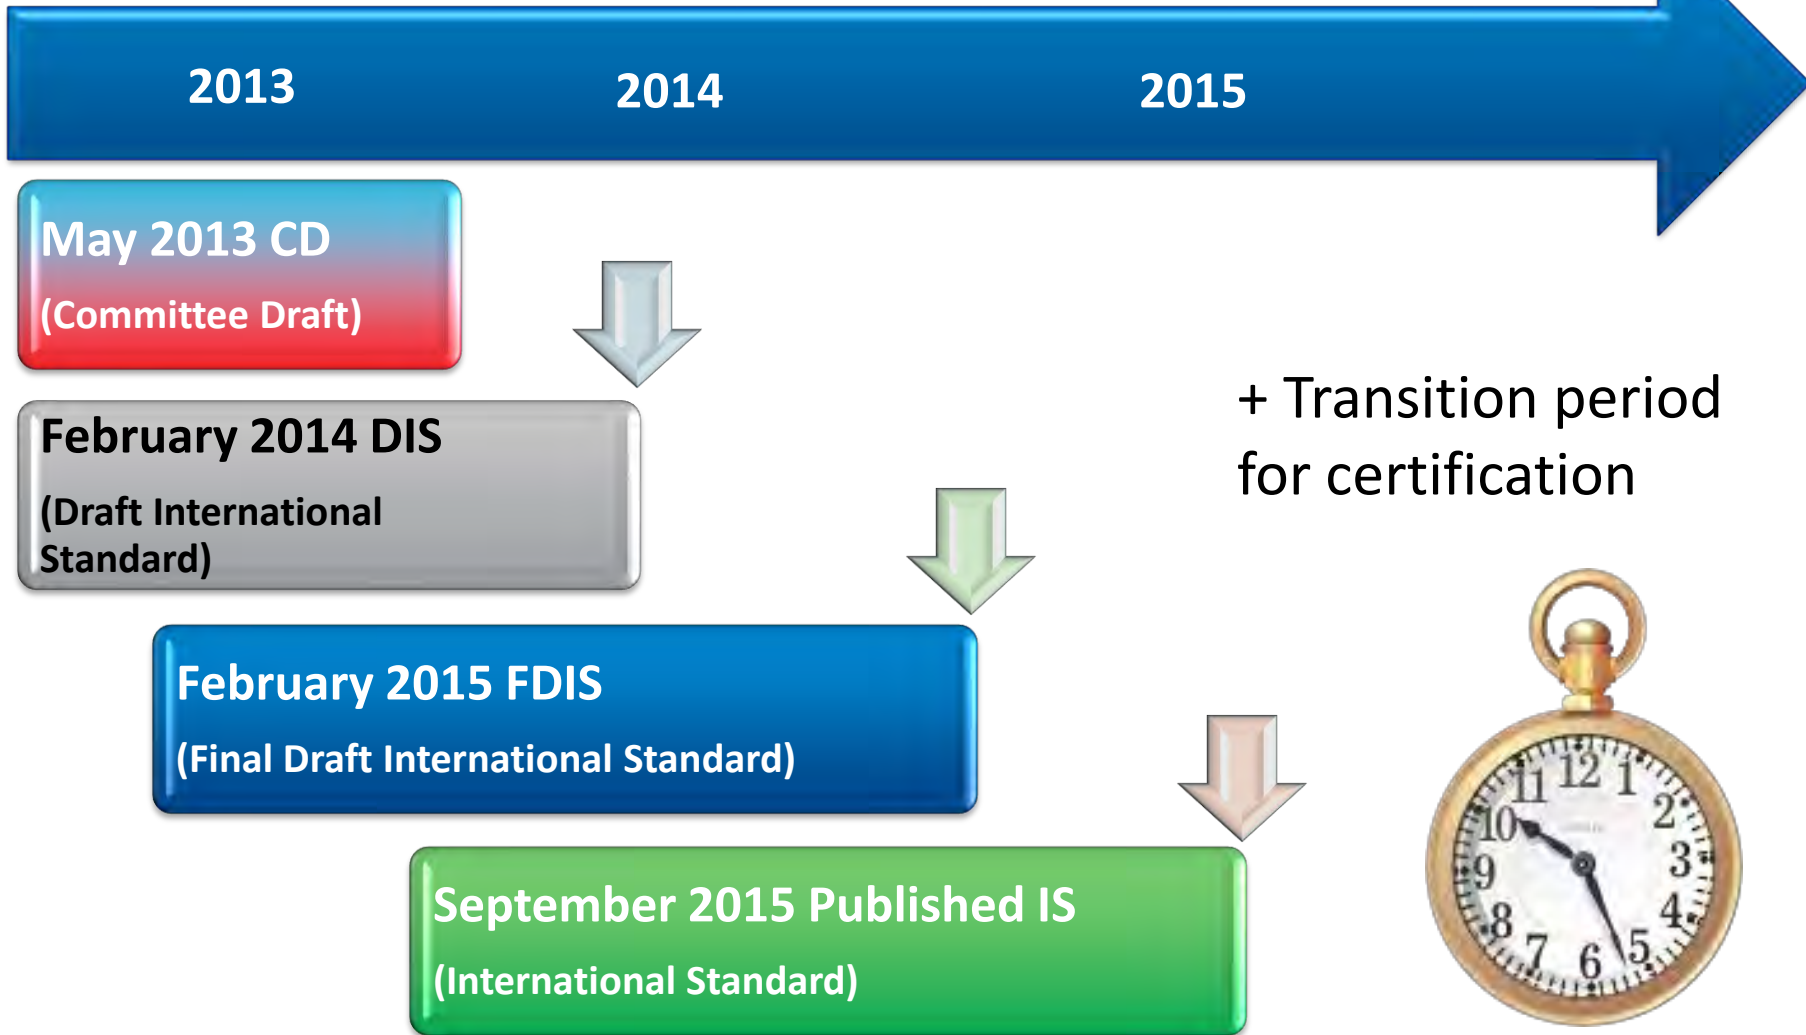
2013
2014
2015

May 2013 CD
(Committee Draft)

February 2014 DIS
(Draft International Standard)

February 2015 FDIS
(Final Draft International Standard)

September 2015 Published IS
(International Standard)

+ Transition period for certification

11 12 1 2 3 4 5 6 7 8 9 10